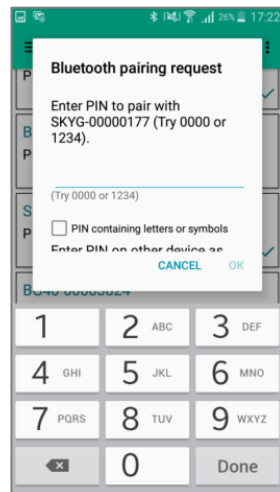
26% 17:22

Bluetooth pairing request

Enter PIN to pair with SKYG-00000177 (Try 0000 or 1234).

(Try 0000 or 1234)

PIN containing letters or symbols

Enter PIN on other device as

CANCEL OK

BG40 00005024

| 1 | 2 ABC | 3 DEF |
|---|---|---|
| 4 GHI | 5 JKL | 6 MNO |
| 7 PQRS | 8 TUV | 9 WXYZ |
| | 0 | Done |